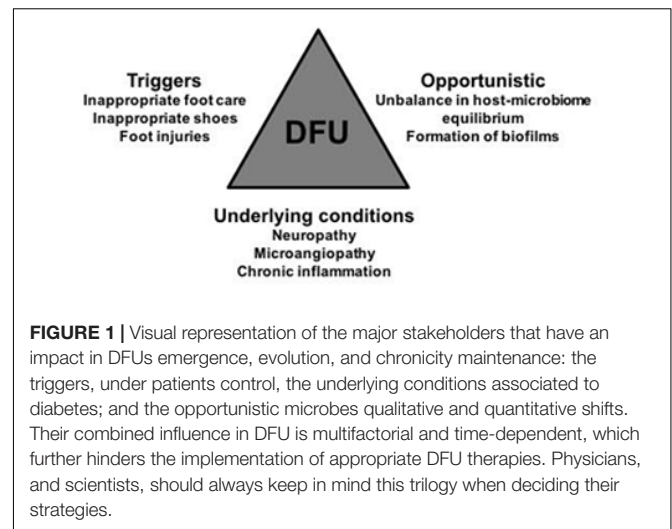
Triggers
Inappropriate foot care
Inappropriate shoes
Foot injuries

DFU

Opportunistic
Unbalance in host-microbiome equilibrium
Formation of biofilms

Underlying conditions
Neuropathy
Microangiopathy
Chronic inflammation

FIGURE 1 | Visual representation of the major stakeholders that have an impact in DFUs emergence, evolution, and chronicity maintenance: the triggers, under patients control, the underlying conditions associated to diabetes; and the opportunistic microbes qualitative and quantitative shifts. Their combined influence in DFU is multifactorial and time-dependent, which further hinders the implementation of appropriate DFU therapies. Physicians, and scientists, should always keep in mind this trilogy when deciding their strategies.